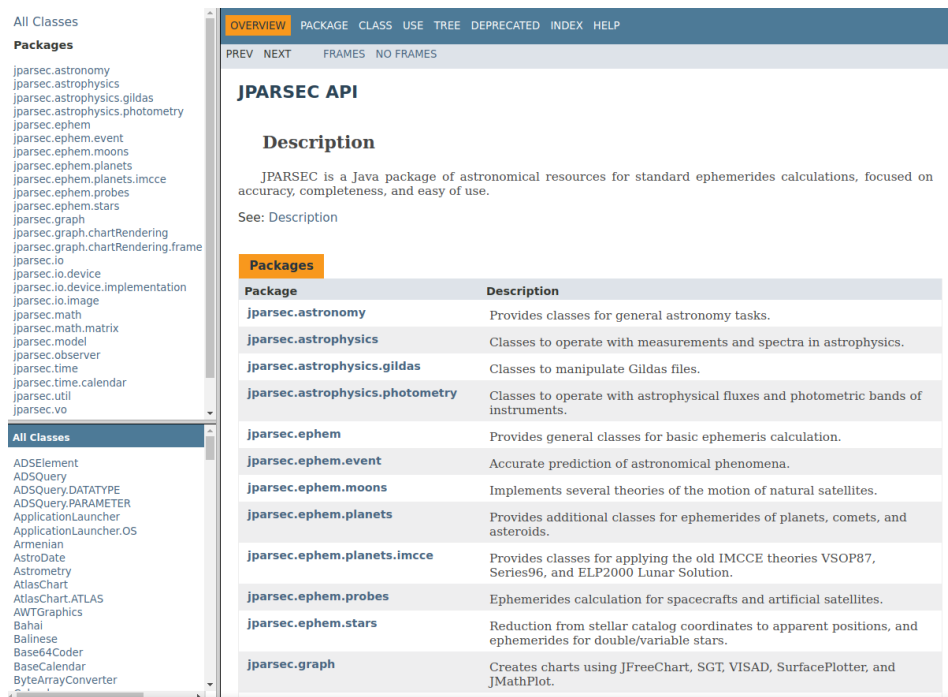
All Classes

Packages

jparsec.astronomy
jparsec.astrophysics
jparsec.astrophysics.gildas
jparsec.astrophysics.photometry
jparsec.ephem
jparsec.ephem.event
jparsec.ephem.moons
jparsec.ephem.planets
jparsec.ephem.planets.imcce
jparsec.ephem.probes
jparsec.ephem.stars
jparsec.graph
jparsec.graph.chartRendering
jparsec.graph.chartRendering.frame
jparsec.io
jparsec.io.device
jparsec.io.device.implementation
jparsec.io.image
jparsec.math
jparsec.math.matrix
jparsec.model
jparsec.observer
jparsec.time
jparsec.time.calendar
jparsec.util
jparsec.vo

All Classes

ADSElement
ADSQuery
ADSQuery.DATATYPE
ADSQuery.PARAMETER
ApplicationLauncher
ApplicationLauncher.OS
Armenian
AstroDate
Astrometry
AtlasChart
AtlasChart.ATLAS
AWTGraphics
Bahai
Balinese
Base64Coder
BaseCalendar
ByteArrayConverter

OVERVIEW PACKAGE CLASS USE TREE DEPRECATED INDEX HELP

PREV NEXT FRAMES NO FRAMES

JPARSEC API

Description

JPARSEC is a Java package of astronomical resources for standard ephemerides calculations, focused on accuracy, completeness, and easy of use.

See: Description

Packages

| Package | Description |
|---|---|
| jparsec.astronomy | Provides classes for general astronomy tasks. |
| jparsec.astrophysics | Classes to operate with measurements and spectra in astrophysics. |
| jparsec.astrophysics.gildas | Classes to manipulate Gildas files. |
| jparsec.astrophysics.photometry | Classes to operate with astrophysical fluxes and photometric bands of instruments. |
| jparsec.ephem | Provides general classes for basic ephemeris calculation. |
| jparsec.ephem.event | Accurate prediction of astronomical phenomena. |
| jparsec.ephem.moons | Implements several theories of the motion of natural satellites. |
| jparsec.ephem.planets | Provides additional classes for ephemerides of planets, comets, and asteroids. |
| jparsec.ephem.planets.imcce | Provides classes for applying the old IMCCE theories VSOP87, Series96, and ELP2000 Lunar Solution. |
| jparsec.ephem.probes | Ephemerides calculation for spacecrafts and artificial satellites. |
| jparsec.ephem.stars | Reduction from stellar catalog coordinates to apparent positions, and ephemerides for double/variable stars. |
| jparsec.graph | Creates charts using JFreeChart, SGT, VISAD, SurfacePlotter, and JMathPlot. |